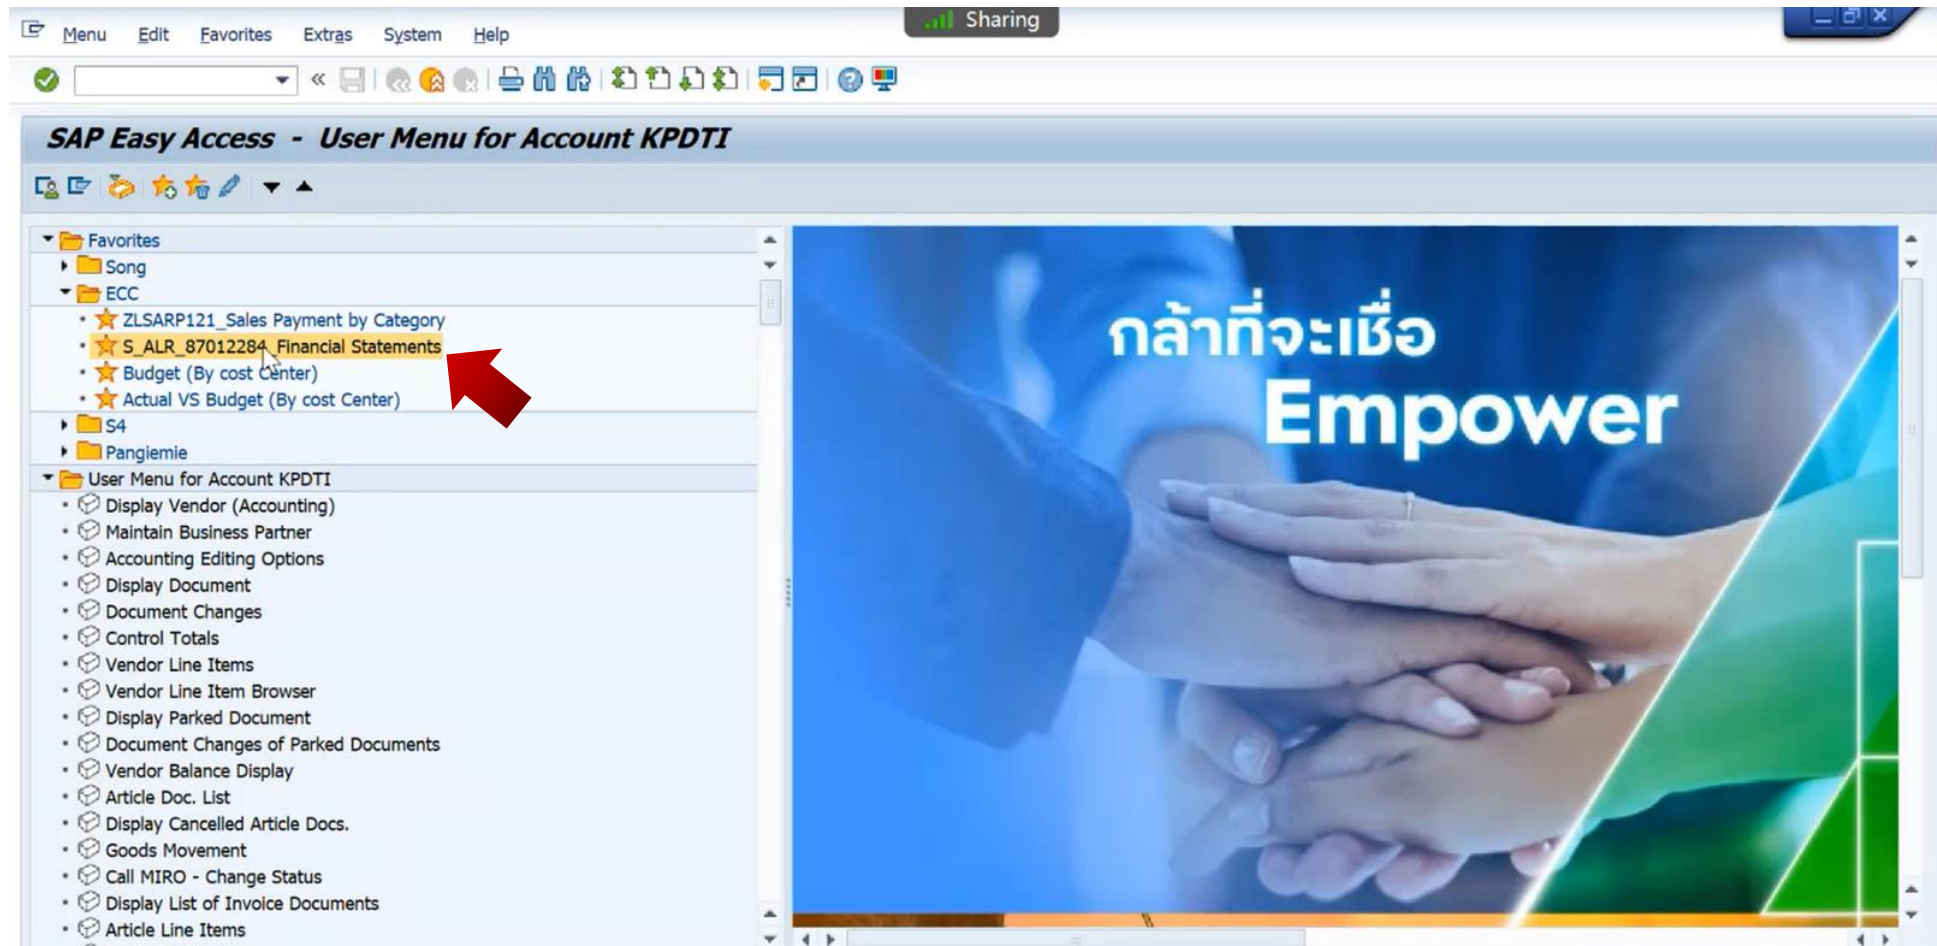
Menu Edit Favorites Extras System Help

Sharing

SAP Easy Access - User Menu for Account KPDTI

Favorites
Song
ECC
ZLSARP121_Sales Payment by Category
S_ALR_87012284_Financial Statements
Budget (By cost Center)
Actual VS Budget (By cost Center)
S4
Pangiemie
User Menu for Account KPDTI
Display Vendor (Accounting)
Maintain Business Partner
Accounting Editing Options
Display Document
Document Changes
Control Totals
Vendor Line Items
Vendor Line Item Browser
Display Parked Document
Document Changes of Parked Documents
Vendor Balance Display
Article Doc. List
Display Cancelled Article Docs.
Goods Movement
Call MIRO - Change Status
Display List of Invoice Documents
Article Line Items

กล้าที่จะเชื่อ
Empower